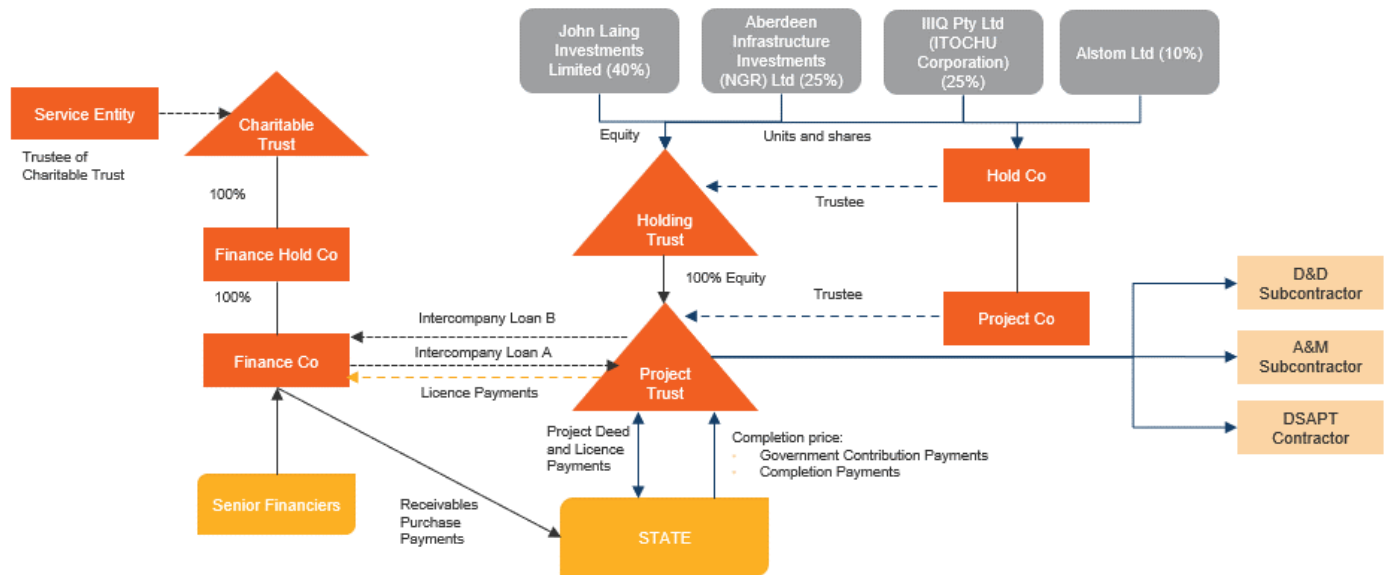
John Laing Investments Limited (40%)

Aberdeen Infrastructure Investments (NGR) Ltd (25%)

IIIQ Pty Ltd (ITOCHU Corporation) (25%)

Alstom Ltd (10%)

Service Entity

Charitable Trust

Trustee of Charitable Trust

100%

Finance Hold Co

100%

Finance Co

Senior Financiers

Equity

Units and shares

Hold Co

Trustee

Holding Trust

100% Equity

Trustee

Project Co

Intercompany Loan B

Intercompany Loan A

Licence Payments

Project Trust

Project Deed and Licence Payments

Completion price:
Government Contribution Payments
Completion Payments

Receivables Purchase Payments

STATE

D&D Subcontractor

A&M Subcontractor

DSAPT Contractor